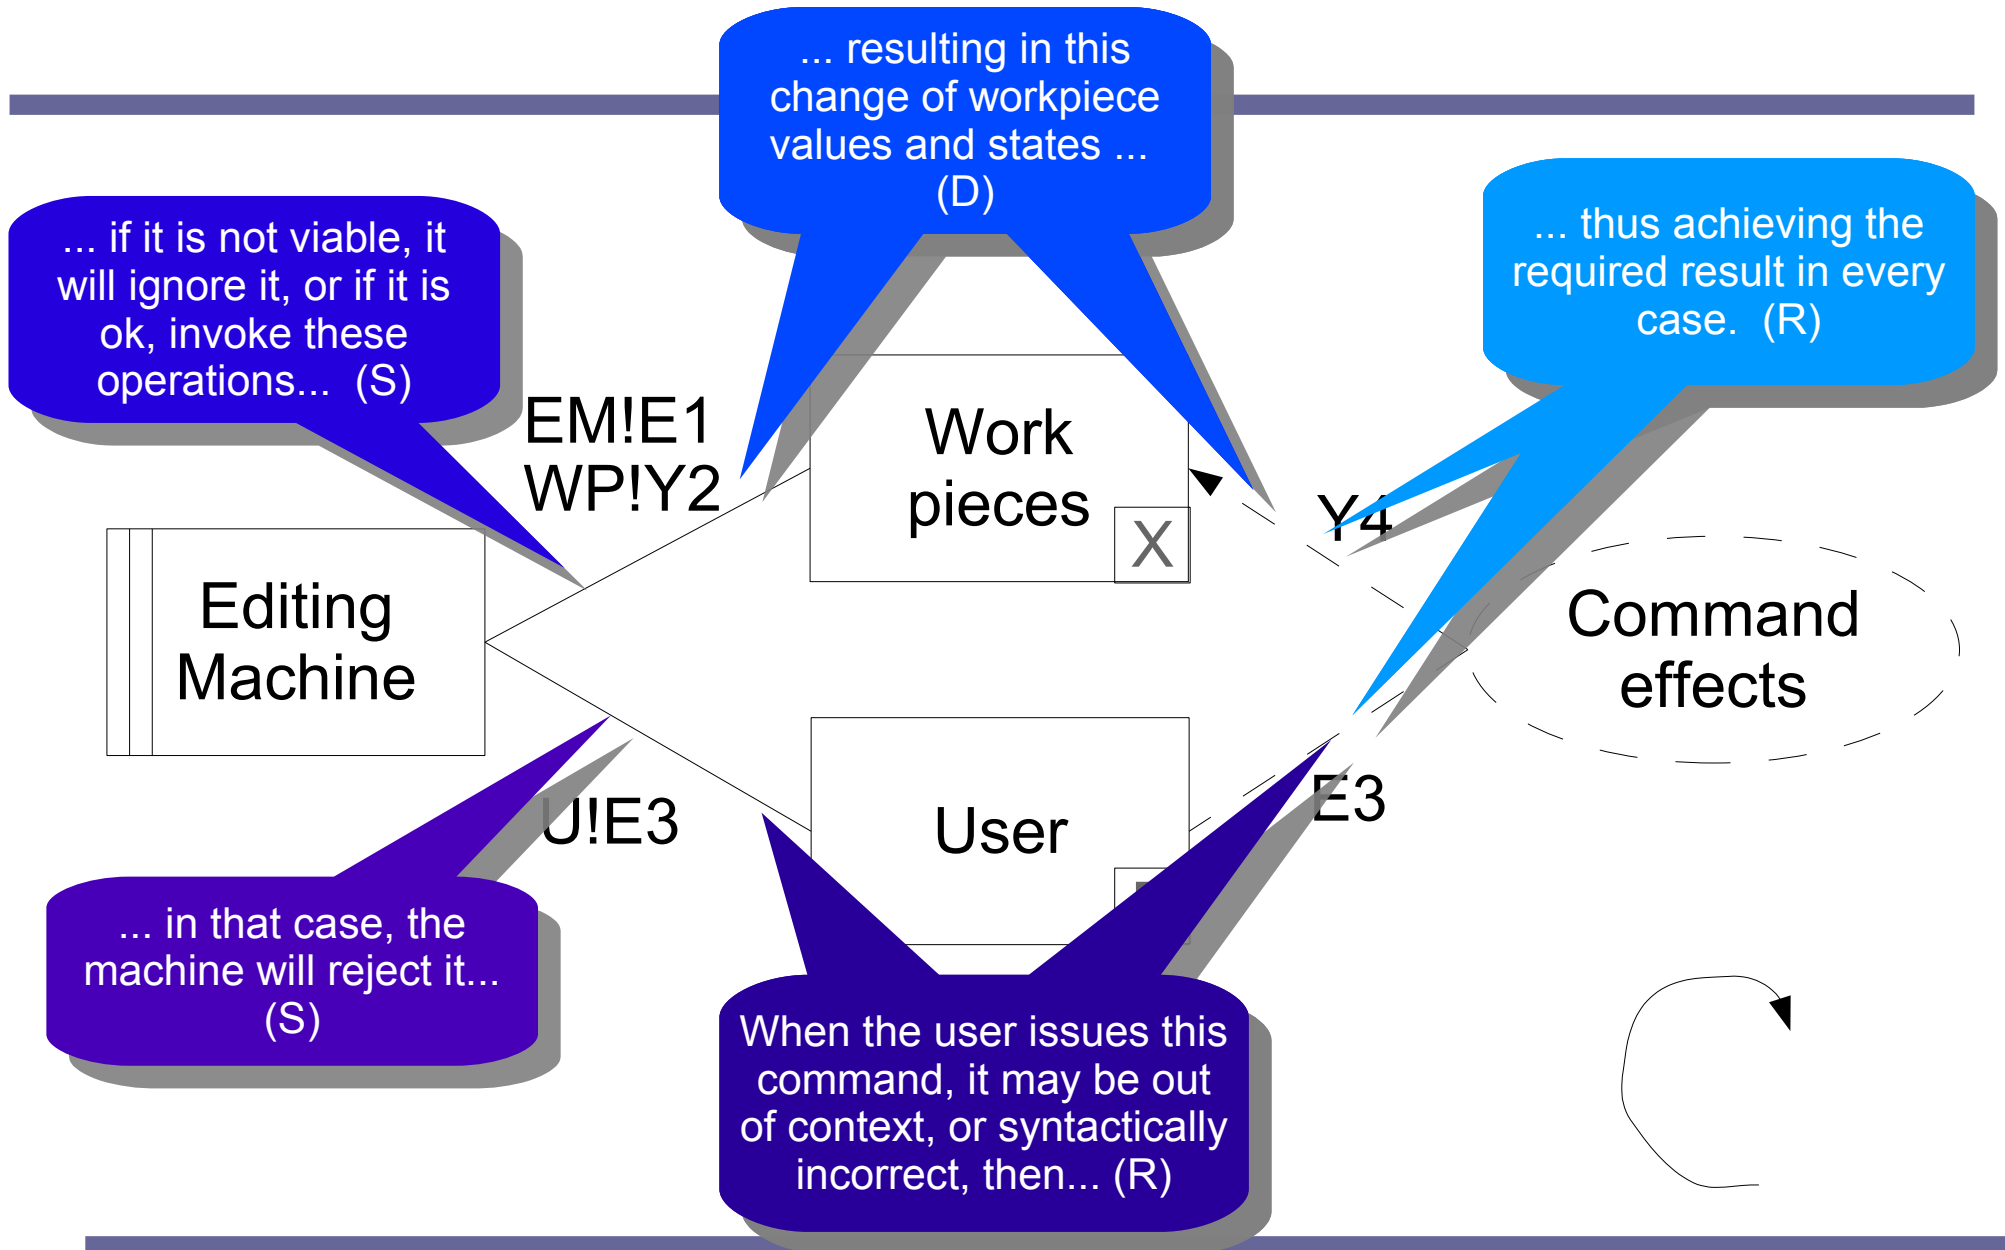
... resulting in this change of workpiece values and states ... (D)

... if it is not viable, it will ignore it, or if it is ok, invoke these operations... (S)

... thus achieving the required result in every case. (R)

EM!E1
WP!Y2

Work pieces

X

Y4

Editing Machine

Command effects

U!E3

User

E3

... in that case, the machine will reject it... (S)

When the user issues this command, it may be out of context, or syntactically incorrect, then... (R)